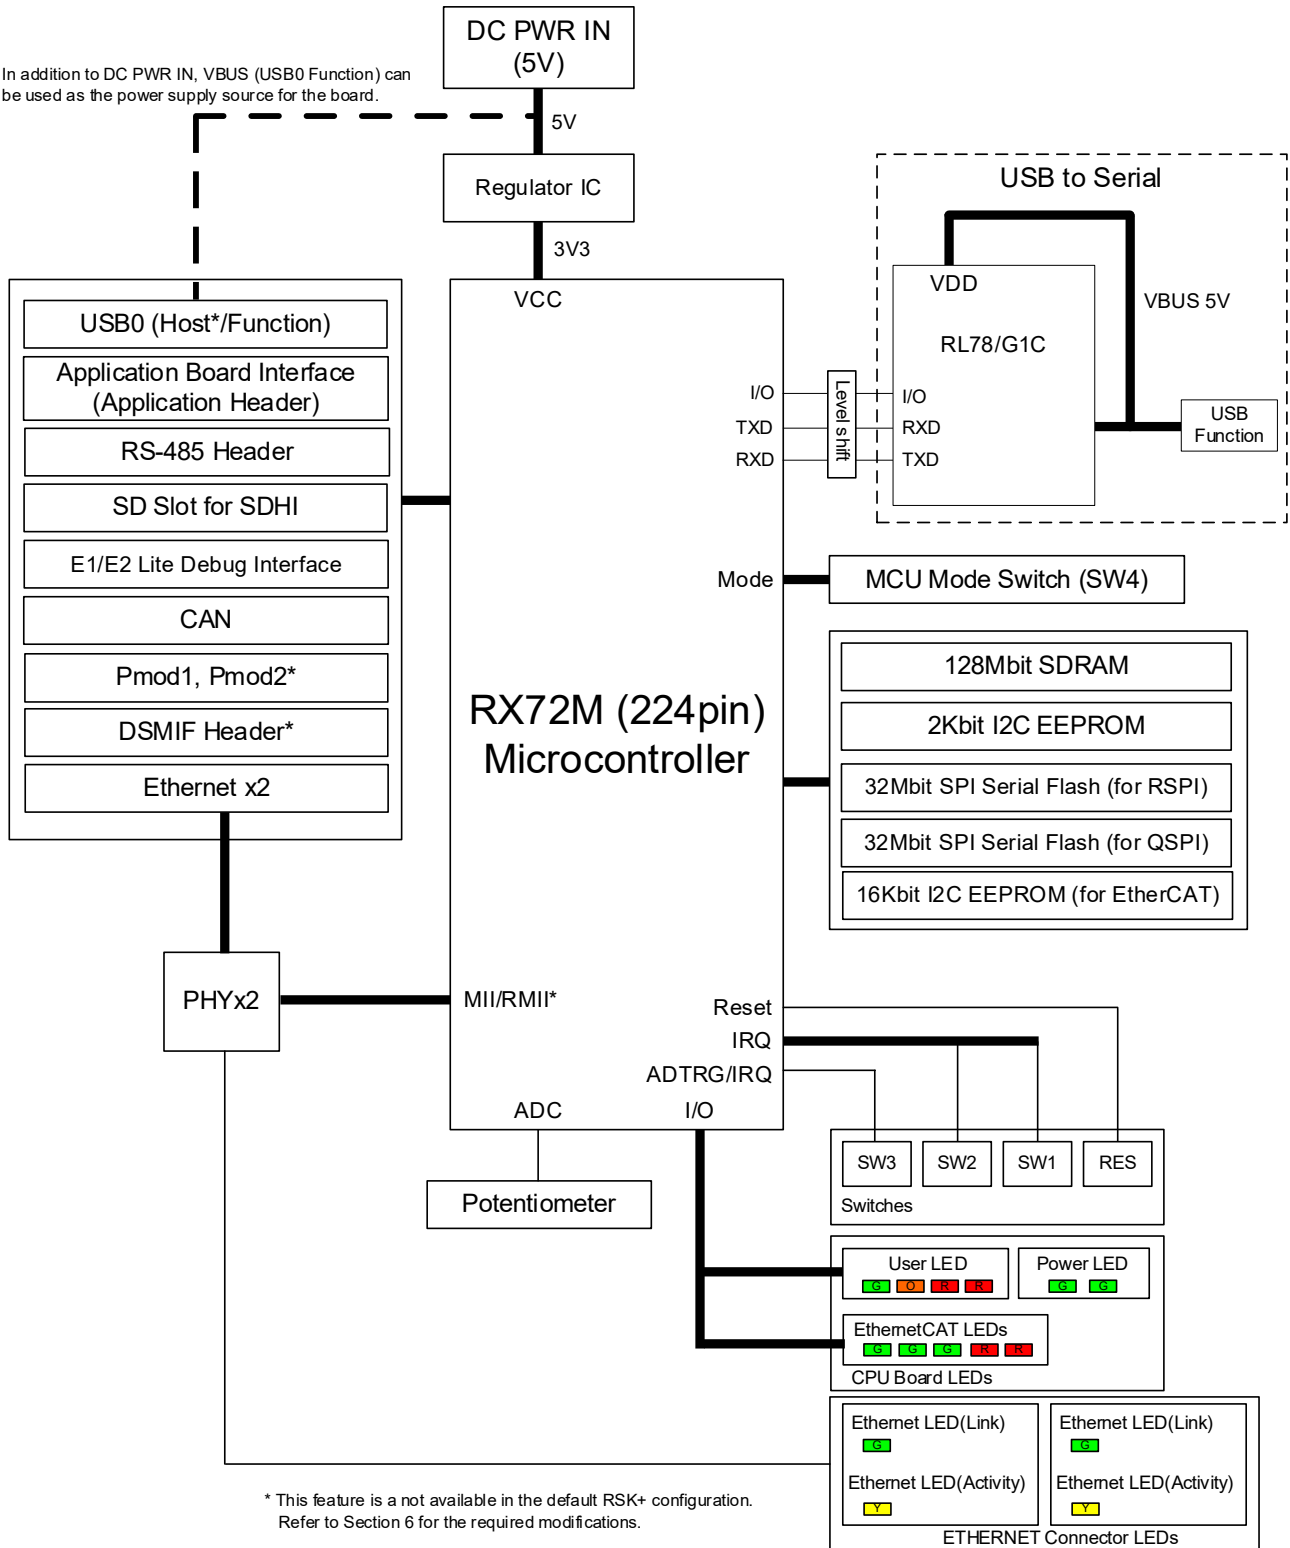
DC PWR IN (5V)

In addition to DC PWR IN, VBUS (USB0 Function) can be used as the power supply source for the board.

5V

Regulator IC

3V3

USB to Serial

VDD

VBUS 5V

RL78/G1C

I/O
TXD
RXD

Level shift

I/O
RXD
TXD

USB Function

VCC

USB0 (Host*/Function)

Application Board Interface (Application Header)

RS-485 Header

SD Slot for SDHI

E1/E2 Lite Debug Interface

CAN

Pmod1, Pmod2*

DSMIF Header*

Ethernet x2

Mode

MCU Mode Switch (SW4)

RX72M (224pin) Microcontroller

128Mbit SDRAM

2Kbit I2C EEPROM

32Mbit SPI Serial Flash (for RSPI)

32Mbit SPI Serial Flash (for QSPI)

16Kbit I2C EEPROM (for EtherCAT)

PHYx2

MII/RMII*

Reset
IRQ
ADTRG/IRQ

ADC
I/O

SW3
SW2
SW1
RES
Switches

Potentiometer

User LED
G O R R

Power LED
G G

EthernetCAT LEDs
G G G R R

CPU Board LEDs

Ethernet LED(Link)
G
Ethernet LED(Activity)
Y

Ethernet LED(Link)
G
Ethernet LED(Activity)
Y

ETHERNET Connector LEDs

* This feature is a not available in the default RSK+ configuration. Refer to Section 6 for the required modifications.